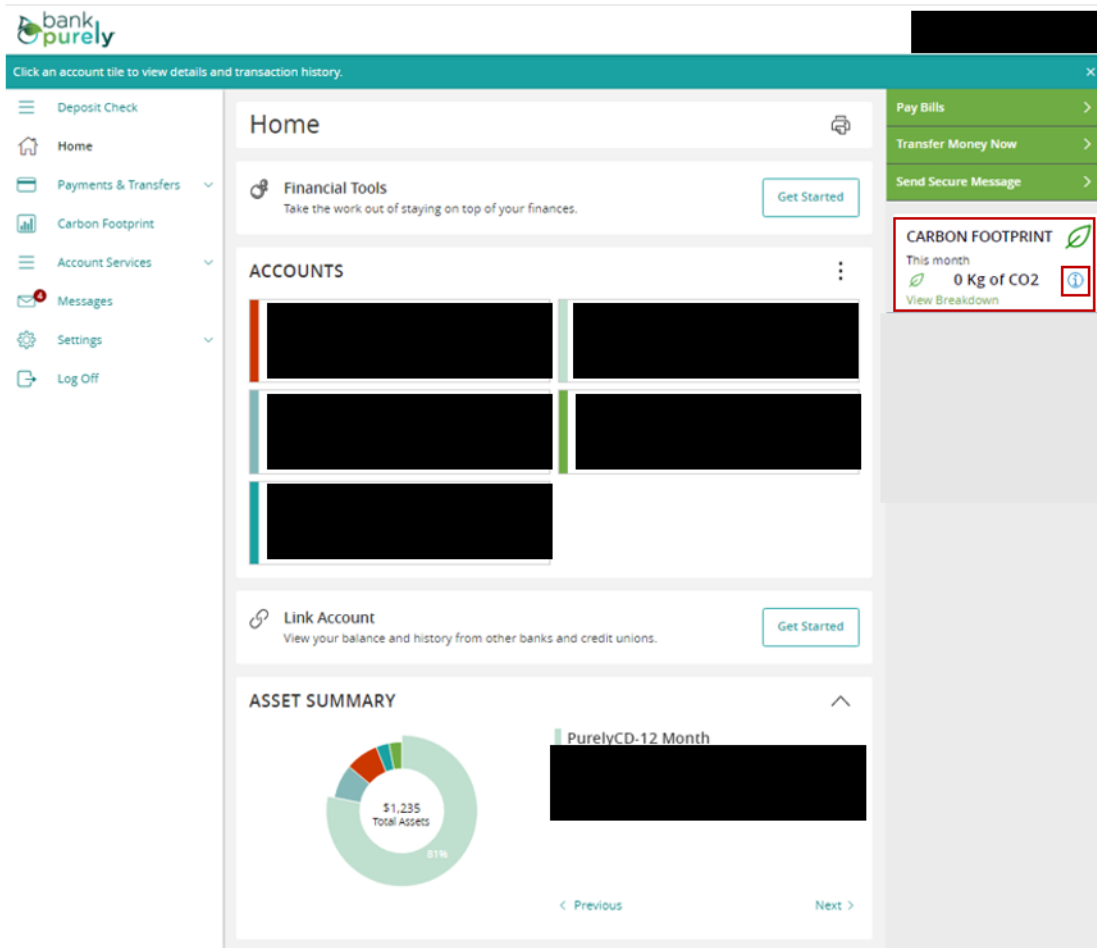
bank purely

Click an account tile to view details and transaction history.

Deposit Check
Home
Payments & Transfers
Carbon Footprint
Account Services
4 Messages
Settings
Log Off

Home

Financial Tools
Take the work out of staying on top of your finances.
Get Started

ACCOUNTS

Link Account
View your balance and history from other banks and credit unions.
Get Started

ASSET SUMMARY

$1,235
Total Assets
81%

PurelyCD-12 Month

< Previous
Next >

Pay Bills
Transfer Money Now
Send Secure Message

CARBON FOOTPRINT
This month
0 Kg of CO2
View Breakdown